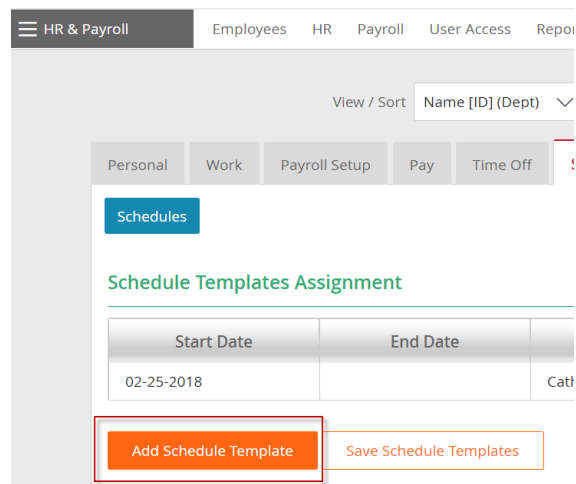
HR & Payroll
Employees HR Payroll User Access Repor

View / Sort Name [ID] (Dept)

Personal Work Payroll Setup Pay Time Off S

Schedules

Schedule Templates Assignment

| Start Date | End Date | |
|---|---|---|
| 02-25-2018 | | Cath |

Add Schedule Template
Save Schedule Templates